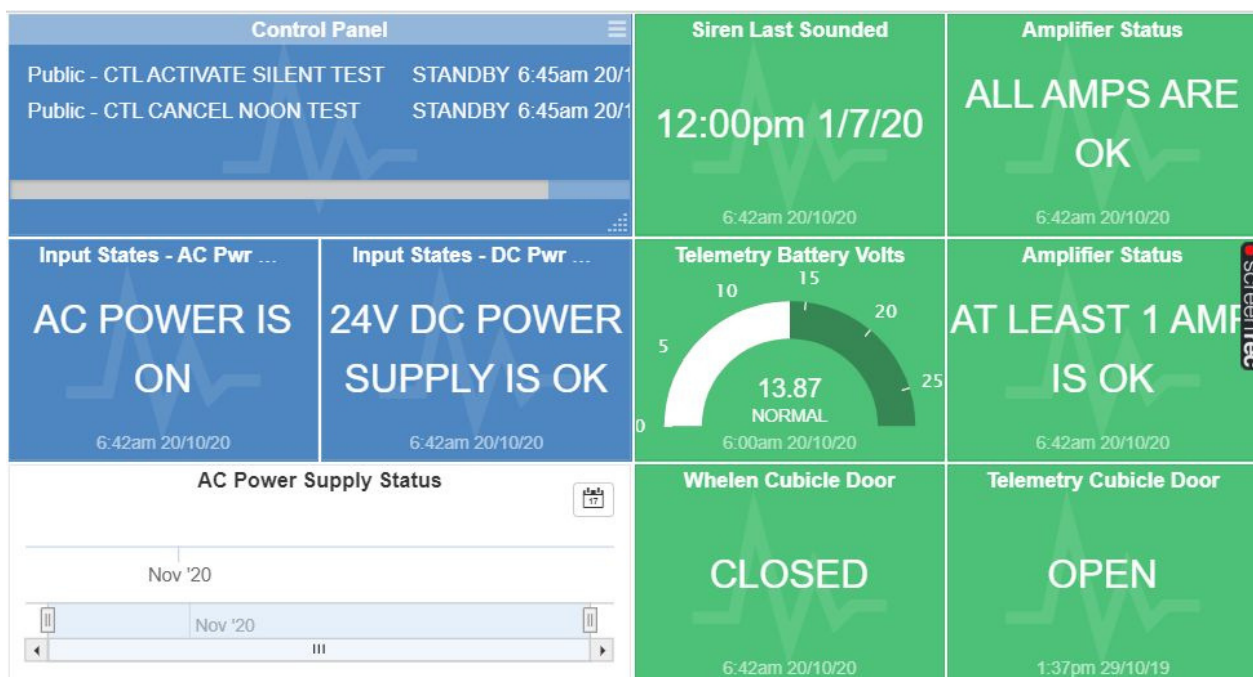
Control Panel

Public - CTL ACTIVATE SILENT TEST STANDBY 6:45am 20/1
Public - CTL CANCEL NOON TEST STANDBY 6:45am 20/1

Siren Last Sounded

12:00pm 1/7/20

6:42am 20/10/20

Amplifier Status

ALL AMPS ARE OK

6:42am 20/10/20

Input States - AC Pwr ...

AC POWER IS ON

6:42am 20/10/20

Input States - DC Pwr ...

24V DC POWER SUPPLY IS OK

6:42am 20/10/20

Telemetry Battery Volts

0 5 10 15 20 25

13.87
NORMAL

6:00am 20/10/20

Amplifier Status

AT LEAST 1 AMP IS OK

6:42am 20/10/20

screenrec

AC Power Supply Status

17

Nov '20

Nov '20

III

Whelen Cubicle Door

CLOSED

6:42am 20/10/20

Telemetry Cubicle Door

OPEN

1:37pm 29/10/19